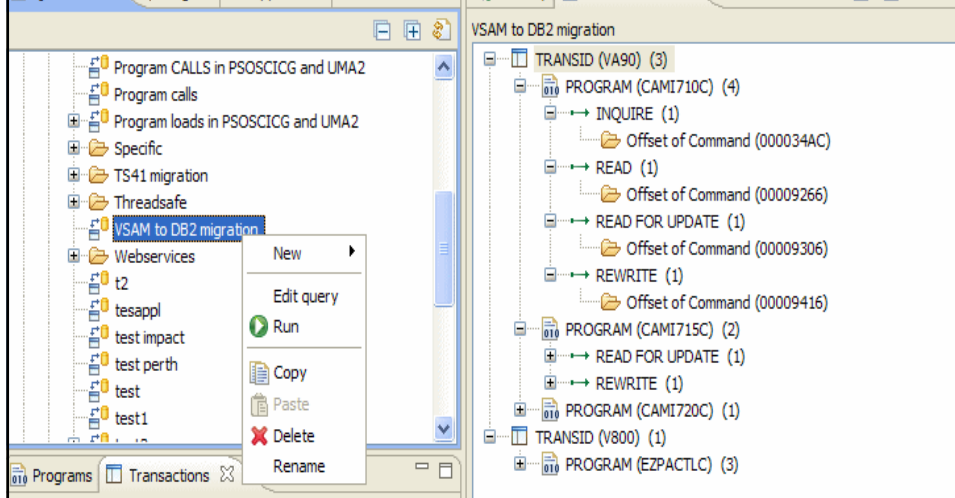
Program CALLS in PSOSCICG and UMA2
Program calls
Program loads in PSOSCICG and UMA2
Specific
TS41 migration
Threadsafe
VSAM to DB2 migration
Webservices
t2
tesappl
test impact
test perth
test
test1

New
Edit query
Run
Copy
Paste
Delete
Rename

Programs
Transactions

VSAM to DB2 migration
TRANSID (VA90) (3)
PROGRAM (CAMI710C) (4)
INQUIRE (1)
Offset of Command (000034AC)
READ (1)
Offset of Command (00009266)
READ FOR UPDATE (1)
Offset of Command (00009306)
REWRITE (1)
Offset of Command (00009416)
PROGRAM (CAMI715C) (2)
READ FOR UPDATE (1)
REWRITE (1)
PROGRAM (CAMI720C) (1)
TRANSID (V800) (1)
PROGRAM (EZPACTLC) (3)